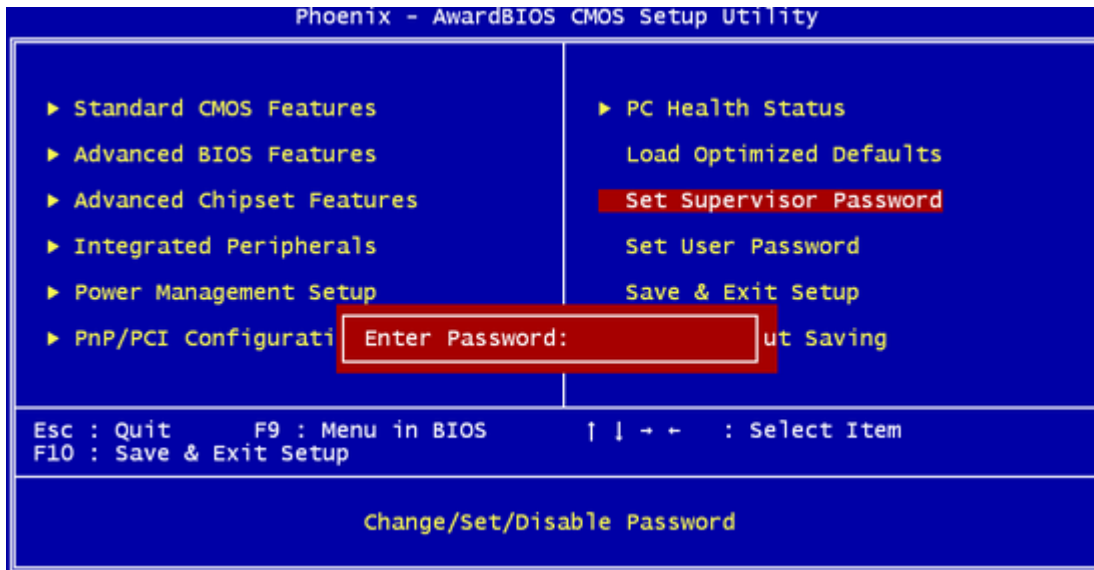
Phoenix - AwardBIOS CMOS Setup Utility

► Standard CMOS Features

► Advanced BIOS Features

► Advanced Chipset Features

► Integrated Peripherals

► Power Management Setup

► PnP/PCI Configurati

► PC Health Status

Load Optimized Defaults

Set Supervisor Password

Set User Password

Save & Exit Setup

ut Saving

Enter Password:

Esc : Quit F9 : Menu in BIOS ↑ ↓ → ← : Select Item
F10 : Save & Exit Setup

Change/Set/Disable Password